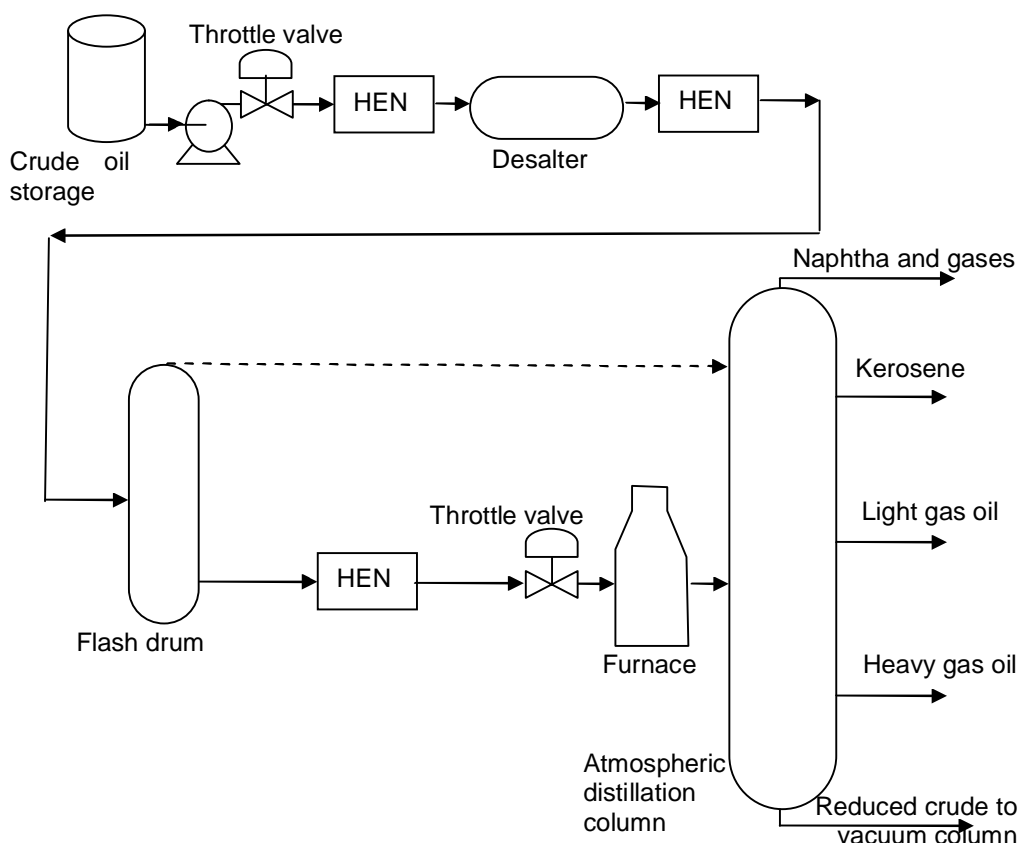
Throttle valve

HEN

HEN

Crude oil storage

Desalter

Naphtha and gases

Kerosene

Light gas oil

Throttle valve

HEN

Flash drum

Furnace

Heavy gas oil

Atmospheric distillation column

Reduced crude to vacuum column